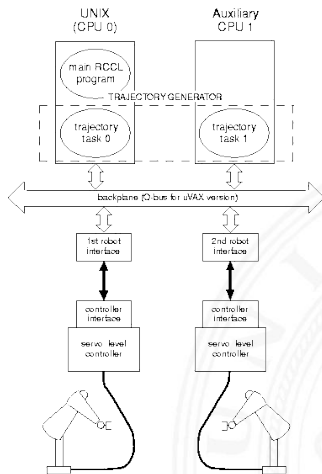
UNIX (CPU 0)

Auxiliary CPU 1

main RCCL program

TRAJECTORY GENERATOR

trajectory task 0

trajectory task 1

backplane (Q bus for uVAX version)

1st robot interface

2nd robot interface

controller interface

controller interface

servo level controller

servo level controller